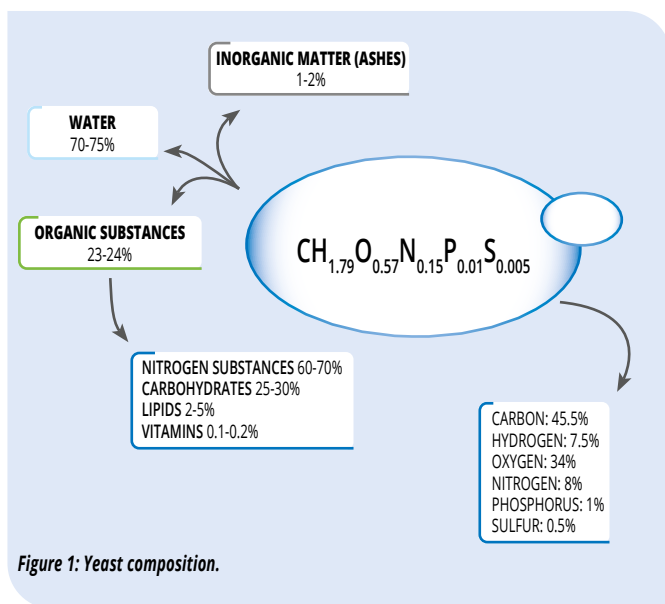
INORGANIC MATTER (ASHES)
1-2%

WATER
70-75%

ORGANIC SUBSTANCES
23-24%

$CH_{1.79}O_{0.57}N_{0.15}P_{0.01}S_{0.005}$

NITROGEN SUBSTANCES 60-70%
CARBOHYDRATES 25-30%
LIPIDS 2-5%
VITAMINS 0.1-0.2%

CARBON: 45.5%
HYDROGEN: 7.5%
OXYGEN: 34%
NITROGEN: 8%
PHOSPHORUS: 1%
SULFUR: 0.5%

Figure 1: Yeast composition.